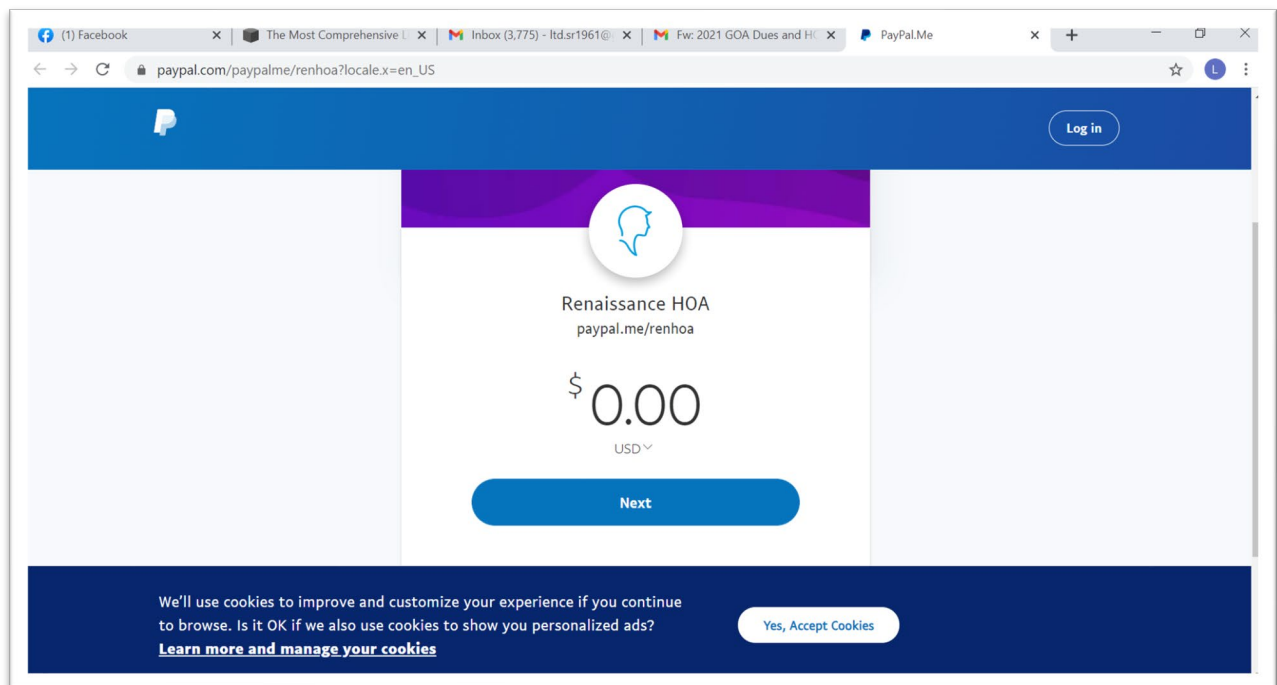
(1) Facebook
The Most Comprehensive L
Inbox (3,775) - ltd.sr1961@
Fw: 2021 GOA Dues and H
PayPal.Me
paypal.com/paypalme/renhoa?locale.x=en_US
L
Log in

Renaissance HOA
paypal.me/renhoa
$ 0.00
USD
Next

We'll use cookies to improve and customize your experience if you continue to browse. Is it OK if we also use cookies to show you personalized ads?
Learn more and manage your cookies
Yes, Accept Cookies